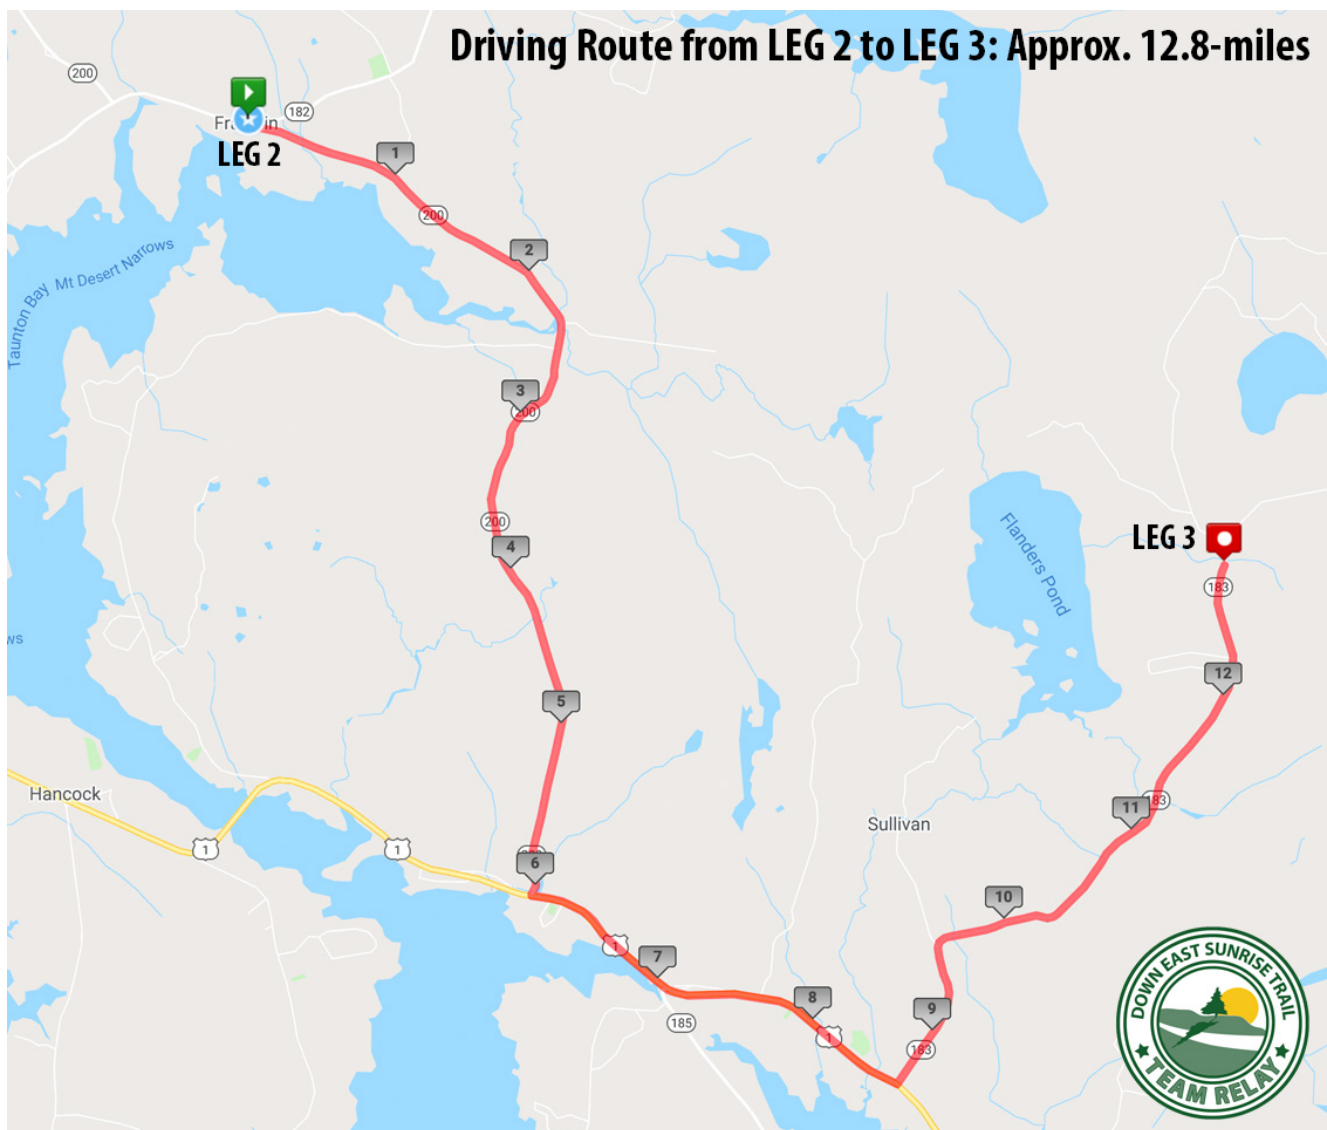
Driving Route from LEG 2 to LEG 3: Approx. 12.8-miles

200
182
Fr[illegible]in
LEG 2
1
200
2
Taunton Bay
Mt Desert Narrows
3
200
200
4
5
LEG 3
183
Flanders Pond
12
ws
Hancock
1
1
6
11
183
Sullivan
10
1
7
8
185
1
9
183

DOWN EAST SUNRISE TRAIL
TEAM RELAY